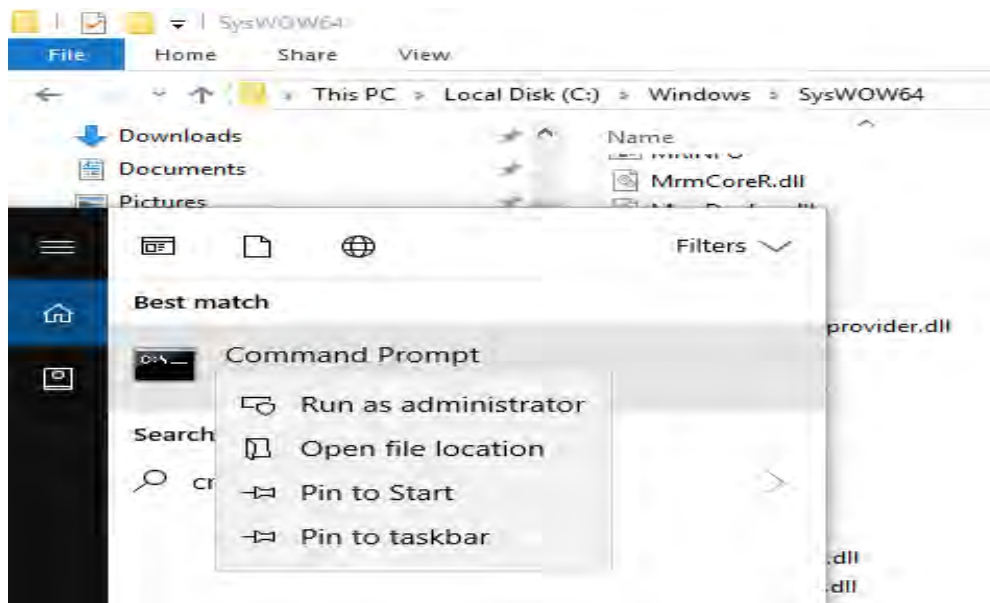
SysWOW64
File Home Share View
This PC > Local Disk (C:) > Windows > SysWOW64
Downloads
Documents
Pictures
Name
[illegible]
MrmCoreR.dll
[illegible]
Filters
Best match
Command Prompt
Run as administrator
Open file location
Pin to Start
Pin to taskbar
Search
cr
provider.dll
.dll
.dll